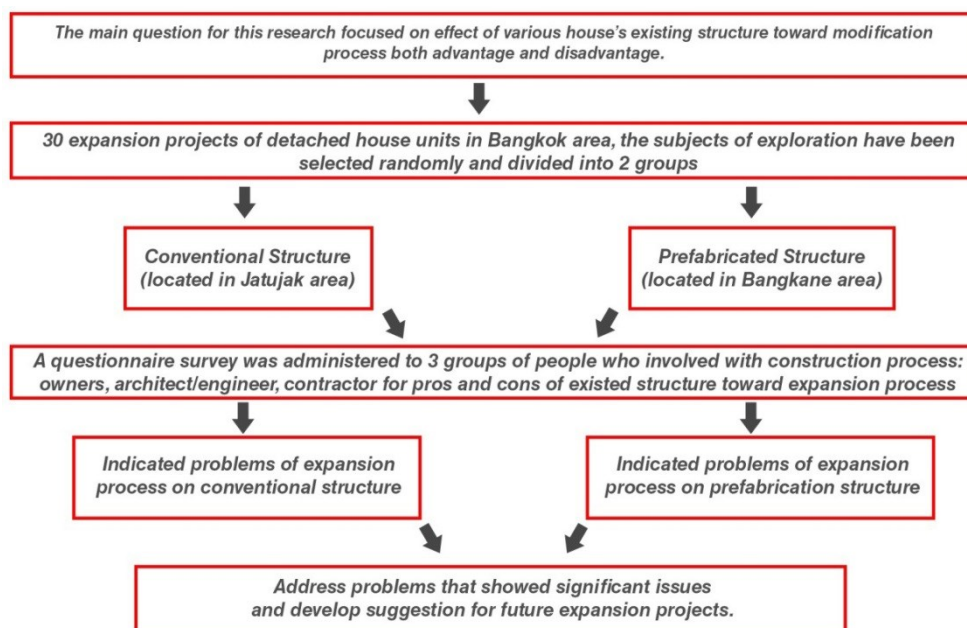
The main question for this research focused on effect of various house's existing structure toward modification process both advantage and disadvantage.

30 expansion projects of detached house units in Bangkok area, the subjects of exploration have been selected randomly and divided into 2 groups

Conventional Structure (located in Jatujak area)

Prefabricated Structure (located in Bangkane area)

A questionnaire survey was administered to 3 groups of people who involved with construction process: owners, architect/engineer, contractor for pros and cons of existed structure toward expansion process

Indicated problems of expansion process on conventional structure

Indicated problems of expansion process on prefabrication structure

Address problems that showed significant issues and develop suggestion for future expansion projects.